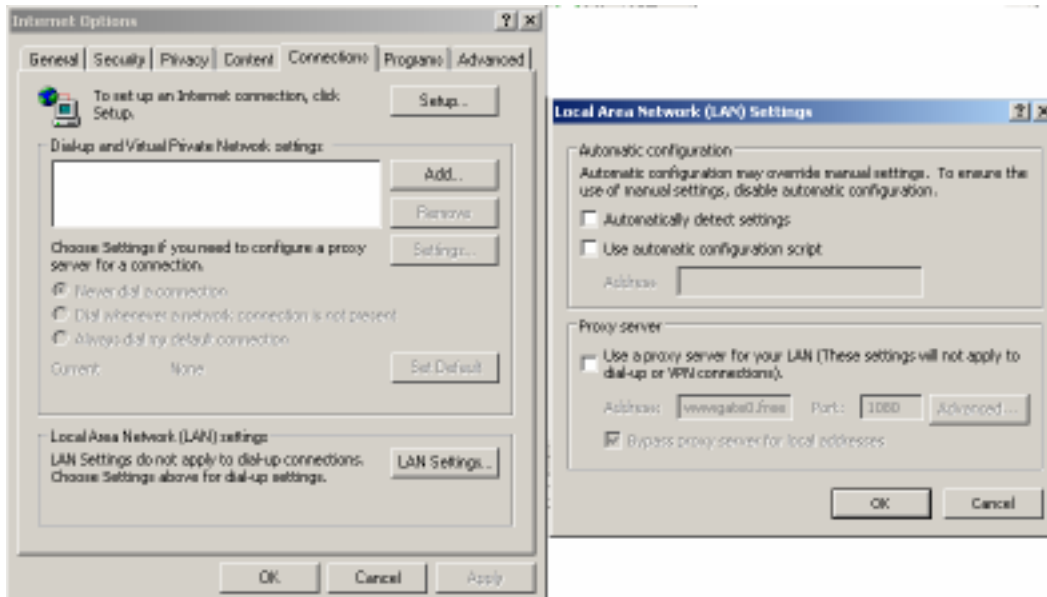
Internet Options ? ×

General | Security | Privacy | Content | Connections | Programs | Advanced

To set up an Internet connection, click Setup.

Setup...

Dial-up and Virtual Private Network settings

Add...

Remove

Choose Settings if you need to configure a proxy server for a connection.

Settings...

Never dial a connection

Dial whenever a network connection is not present

Always dial my default connection

Current: None

Set Default

Local Area Network (LAN) settings

LAN Settings do not apply to dial-up connections. Choose Settings above for dial-up settings.

LAN Settings...

OK Cancel Apply

Local Area Network (LAN) Settings ? ×

Automatic configuration

Automatic configuration may override manual settings. To ensure the use of manual settings, disable automatic configuration.

Automatically detect settings

Use automatic configuration script

Address

Proxy server

Use a proxy server for your LAN (These settings will not apply to dial-up or VPN connections).

Address: wwwgate0.free Port: 1080 Advanced...

Bypass proxy server for local addresses

OK Cancel